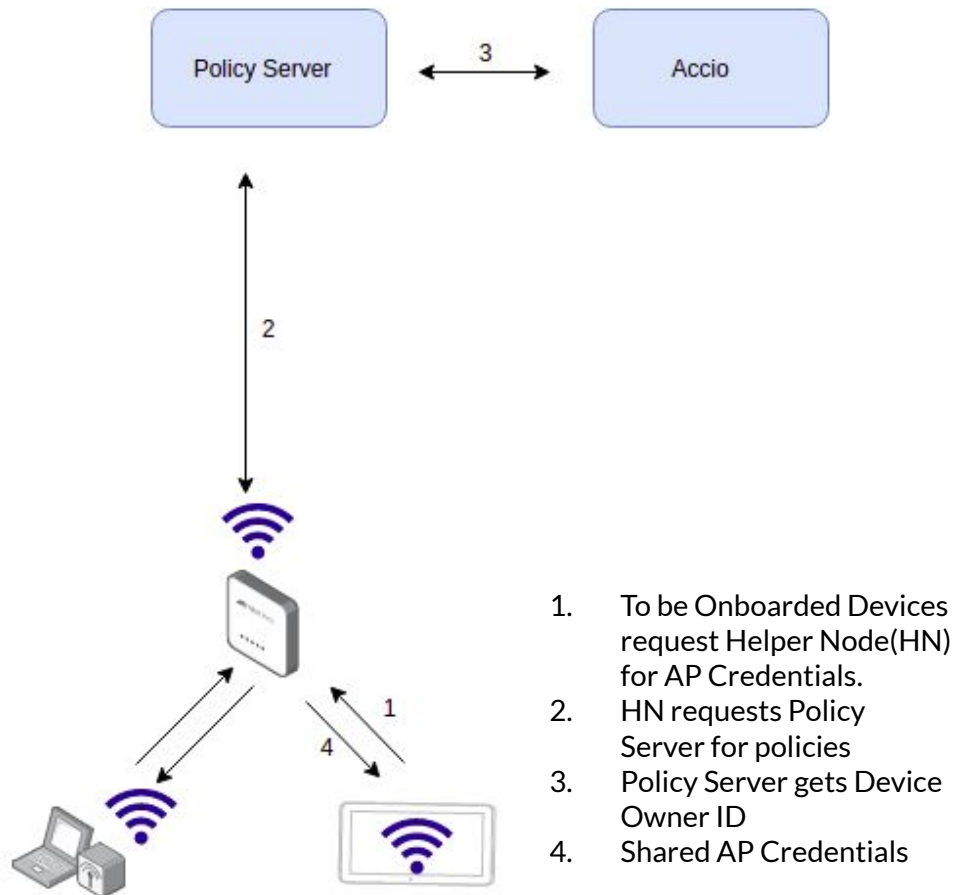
Policy Server

3

Accio

2

1

4

1. To be Onboarded Devices request Helper Node(HN) for AP Credentials.
2. HN requests Policy Server for policies
3. Policy Server gets Device Owner ID
4. Shared AP Credentials